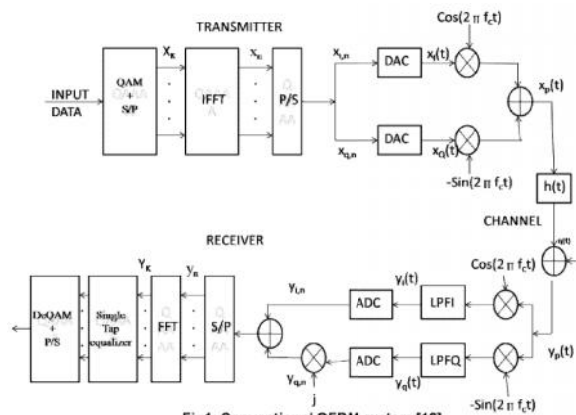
TRANSMITTER

INPUT DATA

QAM + S/P

$X_k$

IFFT

$x_n$

P/S

$x_{I,n}$

$x_{Q,n}$

DAC

DAC

$x_I(t)$

$x_Q(t)$

Cos(2 π $f_c$t)

-Sin(2 π $f_c$t)

$x_p(t)$

h(t)

CHANNEL

n(t)

RECEIVER

DeQAM + P/S

Single Tap equalizer

$Y_K$

FFT

$y_n$

S/P

$y_{I,n}$

$y_{Q,n}$

j

ADC

ADC

$y_I(t)$

$y_Q(t)$

LPFI

LPFQ

Cos(2 π $f_c$t)

-Sin(2 π $f_c$t)

$y_p(t)$

Fig 1. Conventional OFDM system [18]